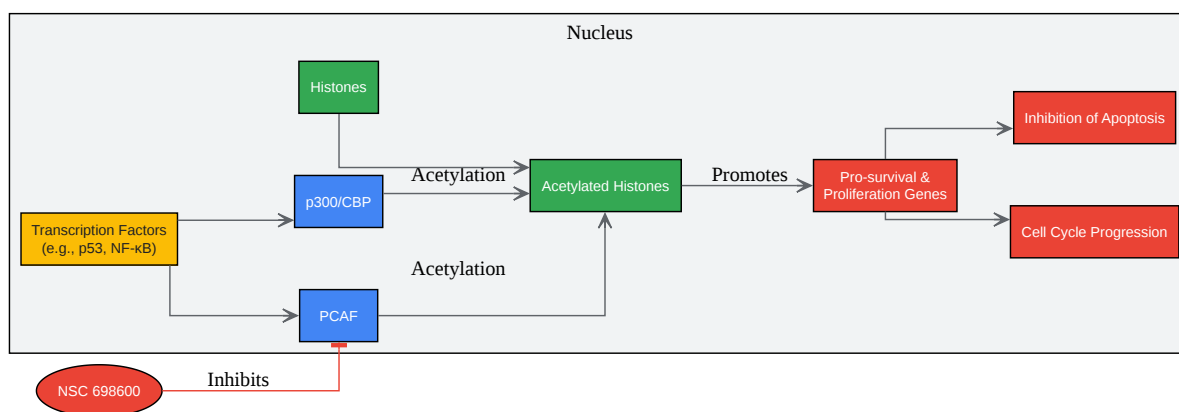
Nucleus

Histones

Acetylation

p300/CBP

Acetylated Histones

Promotes

Pro-survival & Proliferation Genes

Inhibition of Apoptosis

Cell Cycle Progression

Transcription Factors (e.g., p53, NF-κB)

Acetylation

PCAF

NSC 698600

Inhibits